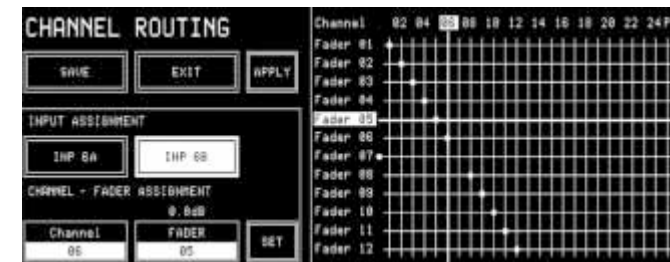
CHANNEL ROUTING

SAVE

EXIT

APPLY

INPUT ASSIGNMENT

INP 6A

INP 6B

CHANNEL - FADER ASSIGNMENT

0.0dB

Channel

06

FADER

05

SET

Channel 02 04 06 08 10 12 14 16 18 20 22 24P

Fader 01

Fader 02

Fader 03

Fader 04

Fader 05

Fader 06

Fader 07

Fader 08

Fader 09

Fader 10

Fader 11

Fader 12